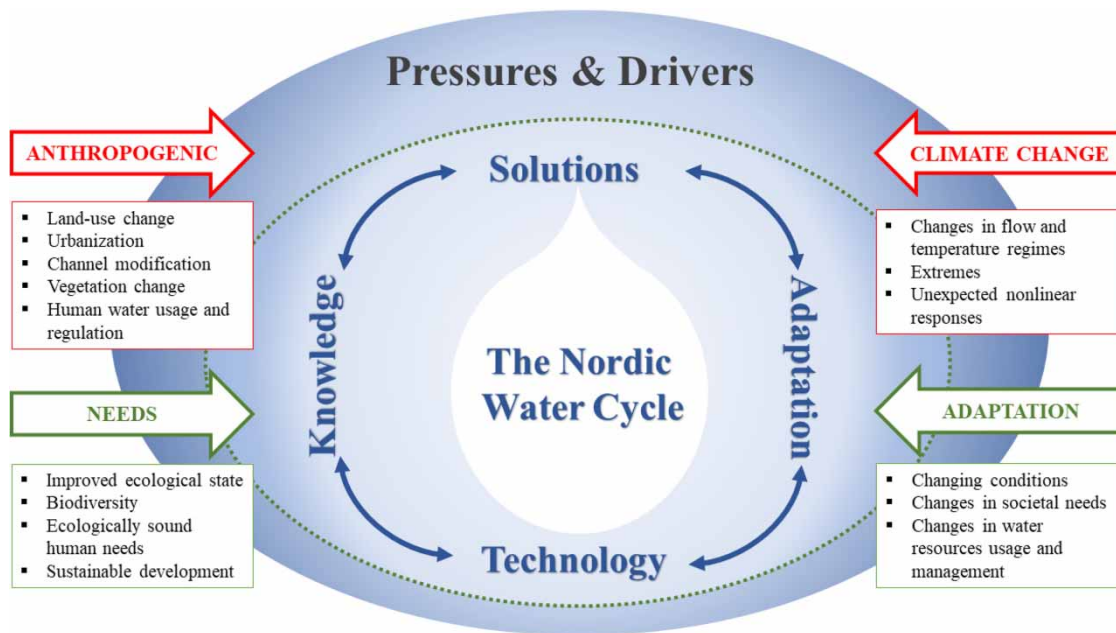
Pressures & Drivers

ANTHROPOGENIC

- Land-use change
- Urbanization
- Channel modification
- Vegetation change
- Human water usage and regulation

NEEDS

- Improved ecological state
- Biodiversity
- Ecologically sound human needs
- Sustainable development

Solutions

Knowledge

The Nordic Water Cycle

Adaptation

Technology

CLIMATE CHANGE

- Changes in flow and temperature regimes
- Extremes
- Unexpected nonlinear responses

ADAPTATION

- Changing conditions
- Changes in societal needs
- Changes in water resources usage and management